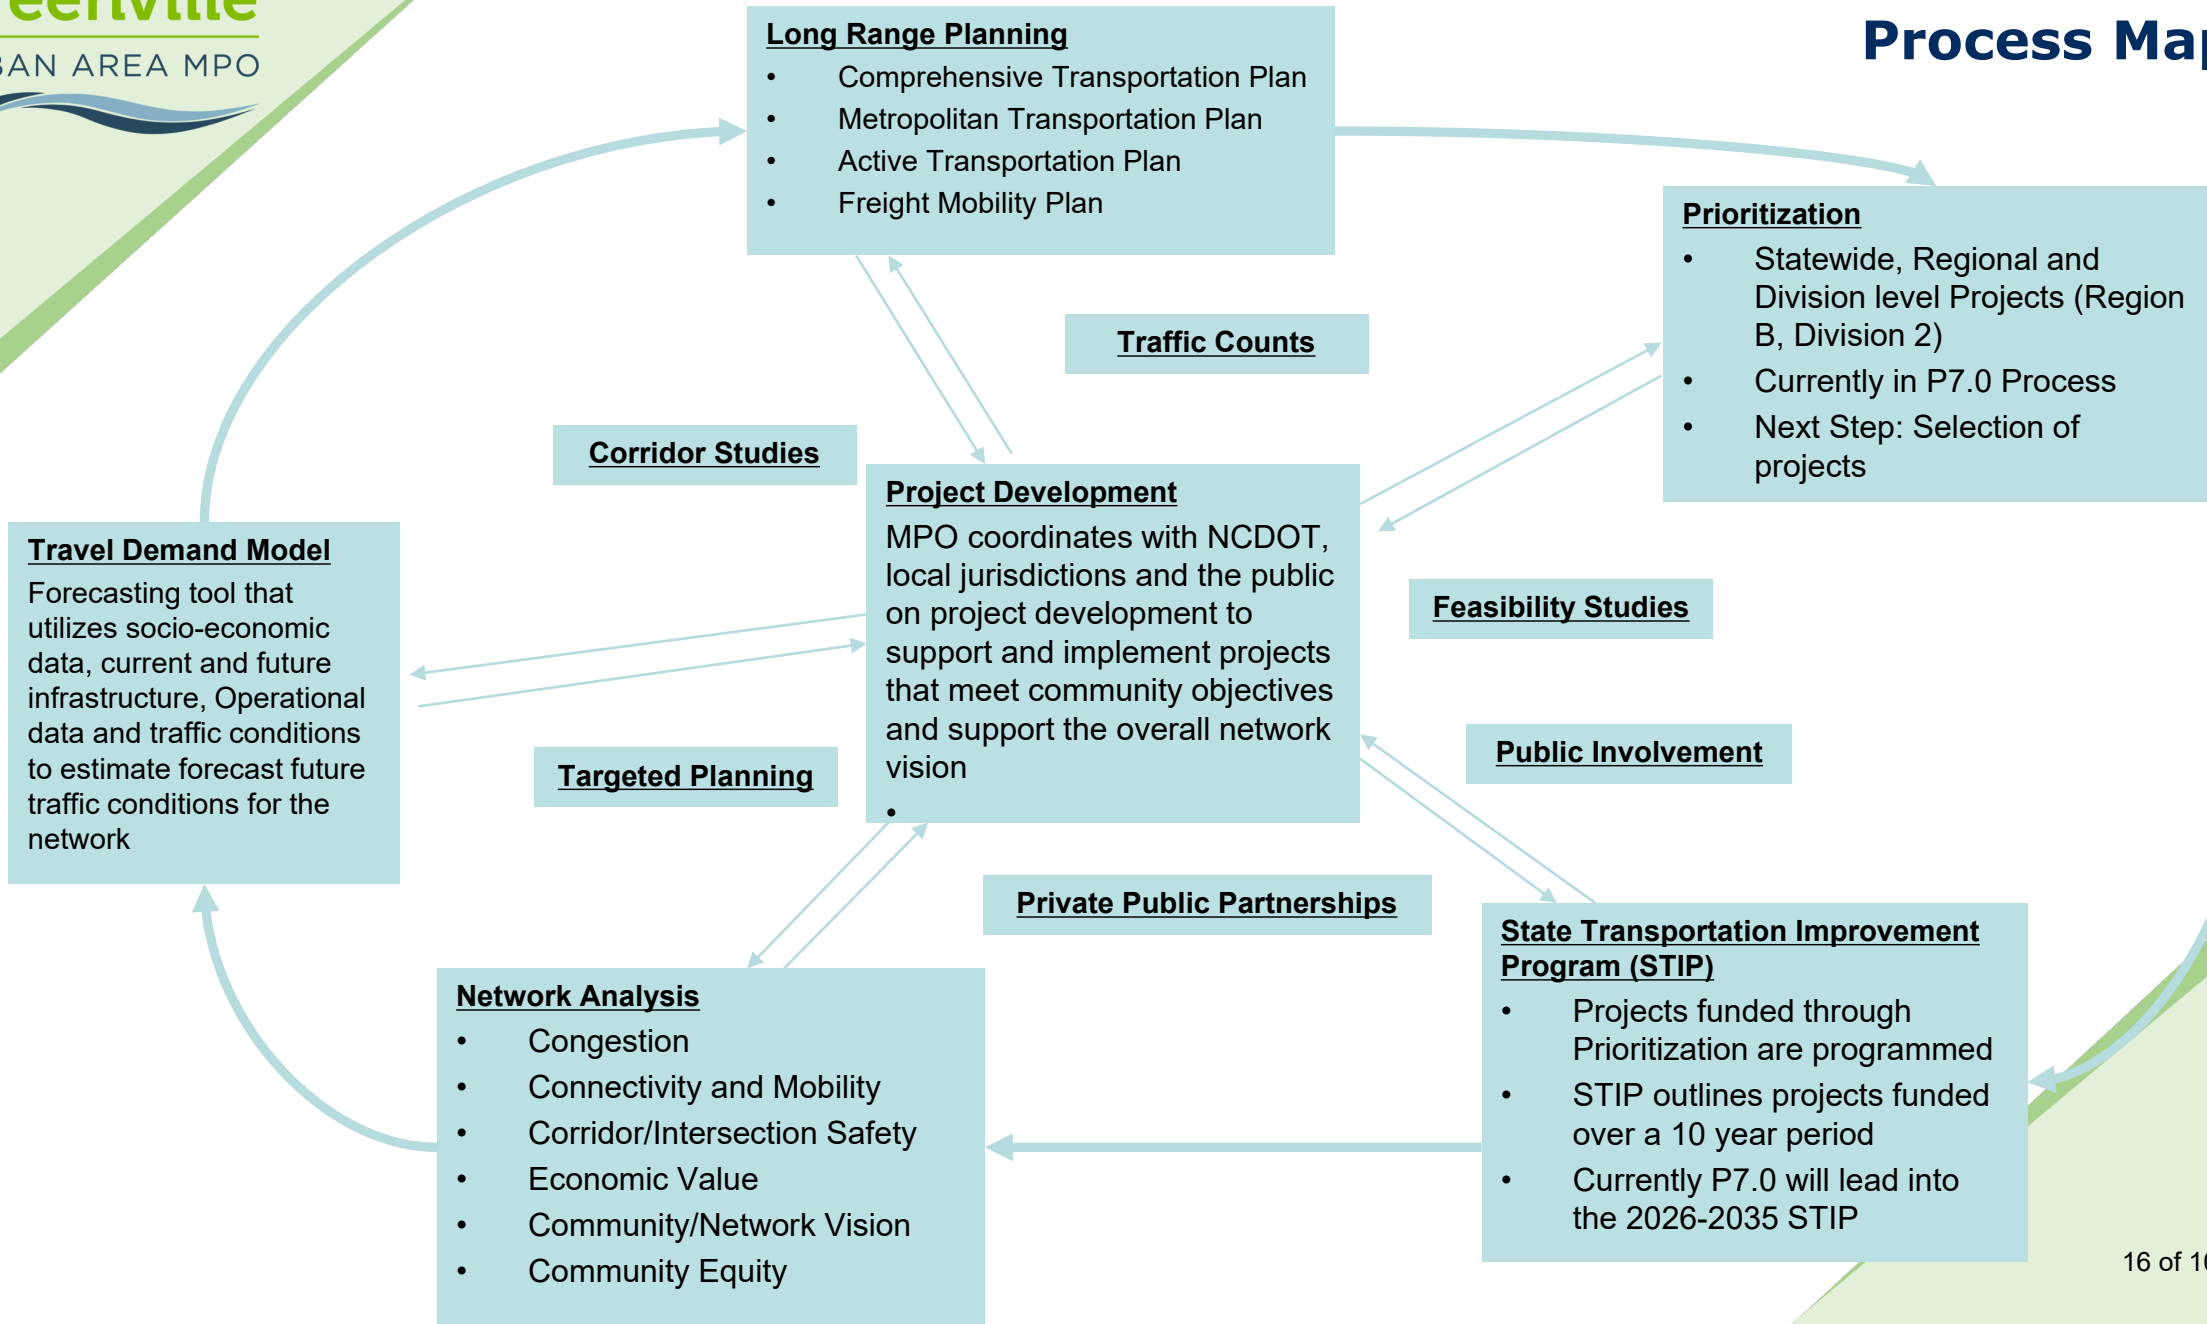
eenville
AN AREA MPO

Process Ma

**Long Range Planning**
- Comprehensive Transportation Plan
- Metropolitan Transportation Plan
- Active Transportation Plan
- Freight Mobility Plan

**Prioritization**
- Statewide, Regional and Division level Projects (Region B, Division 2)
- Currently in P7.0 Process
- Next Step: Selection of projects

Traffic Counts

Corridor Studies

**Project Development**
MPO coordinates with NCDOT, local jurisdictions and the public on project development to support and implement projects that meet community objectives and support the overall network vision
•

Feasibility Studies

**Travel Demand Model**
Forecasting tool that utilizes socio-economic data, current and future infrastructure, Operational data and traffic conditions to estimate forecast future traffic conditions for the network

Targeted Planning

Public Involvement

Private Public Partnerships

**State Transportation Improvement Program (STIP)**
- Projects funded through Prioritization are programmed
- STIP outlines projects funded over a 10 year period
- Currently P7.0 will lead into the 2026-2035 STIP

**Network Analysis**
- Congestion
- Connectivity and Mobility
- Corridor/Intersection Safety
- Economic Value
- Community/Network Vision
- Community Equity

16 of 1